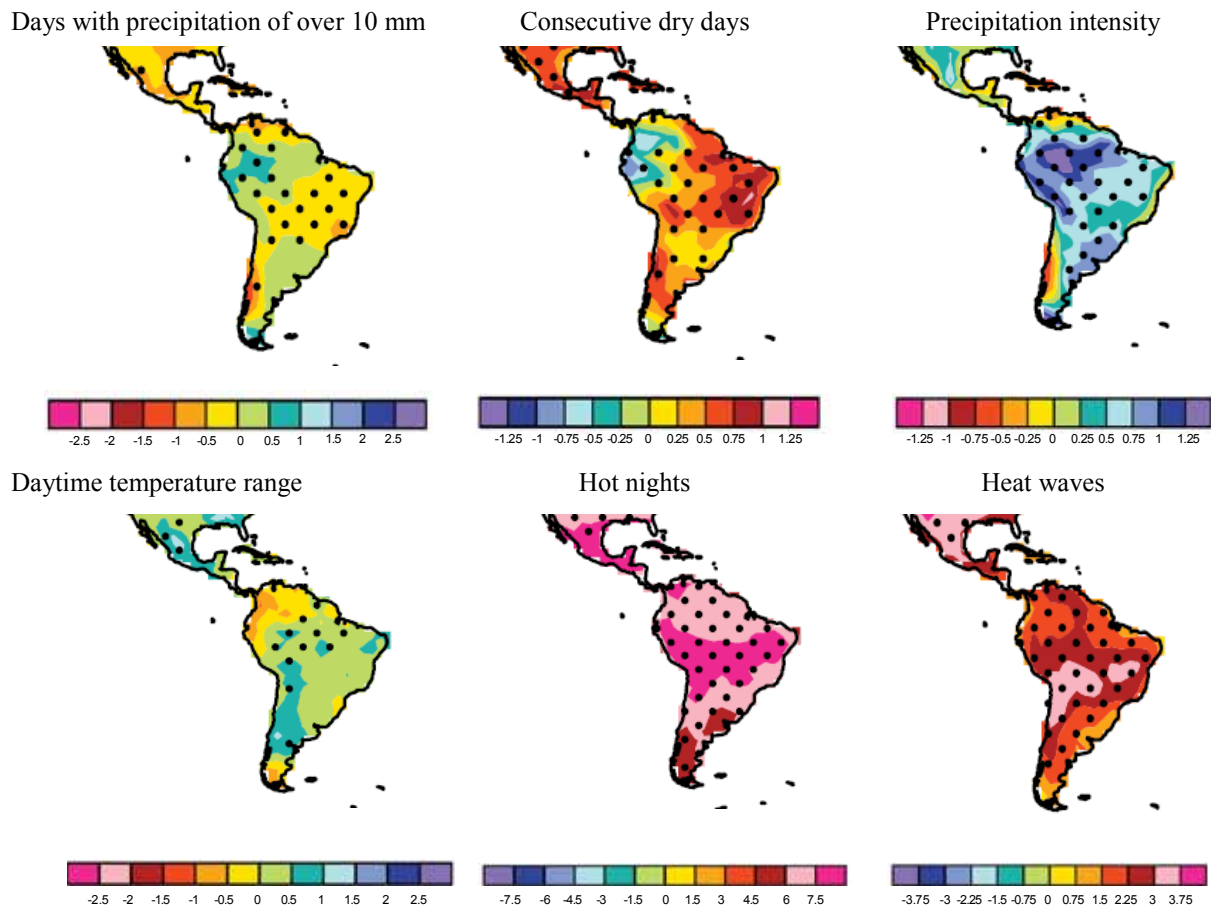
Days with precipitation of over 10 mm

-2.5 -2 -1.5 -1 -0.5 0 0.5 1 1.5 2 2.5

Consecutive dry days

-1.25 -1 -0.75 -0.5 -0.25 0 0.25 0.5 0.75 1 1.25

Precipitation intensity

-1.25 -1 -0.75 -0.5 -0.25 0 0.25 0.5 0.75 1 1.25

Daytime temperature range

-2.5 -2 -1.5 -1 -0.5 0 0.5 1 1.5 2 2.5

Hot nights

-7.5 -6 -4.5 -3 -1.5 0 1.5 3 4.5 6 7.5

Heat waves

-3.75 -3 -2.25 -1.5 -0.75 0 0.75 1.5 2.25 3 3.75